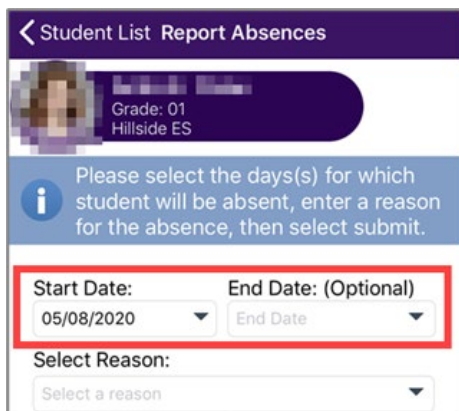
Student List Report Absences

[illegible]
Grade: 01
Hillside ES

Please select the days(s) for which student will be absent, enter a reason for the absence, then select submit.

Start Date:
05/08/2020

End Date: (Optional)
End Date

Select Reason:
Select a reason